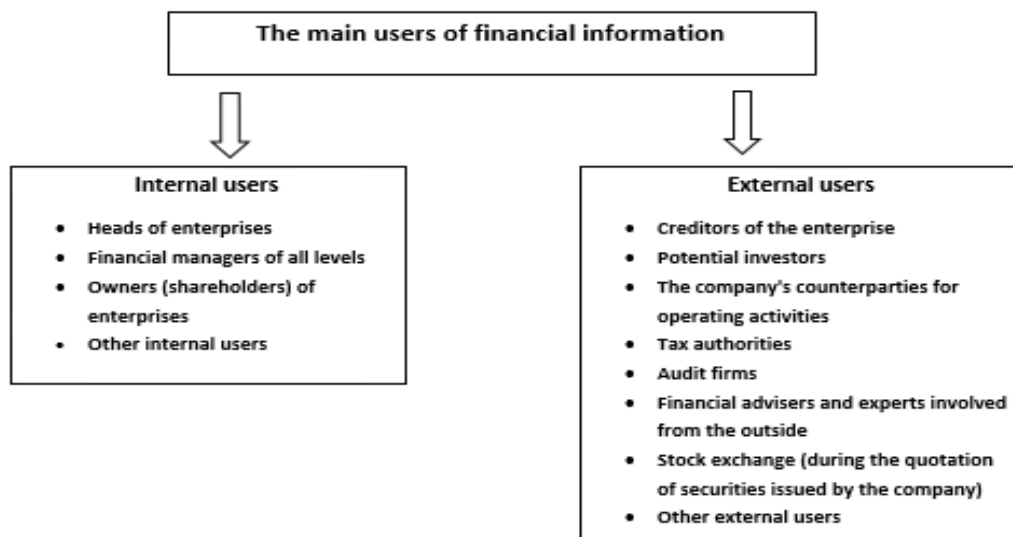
The main users of financial information

Internal users

- Heads of enterprises
- Financial managers of all levels
- Owners (shareholders) of enterprises
- Other internal users

External users

- Creditors of the enterprise
- Potential investors
- The company's counterparties for operating activities
- Tax authorities
- Audit firms
- Financial advisers and experts involved from the outside
- Stock exchange (during the quotation of securities issued by the company)
- Other external users